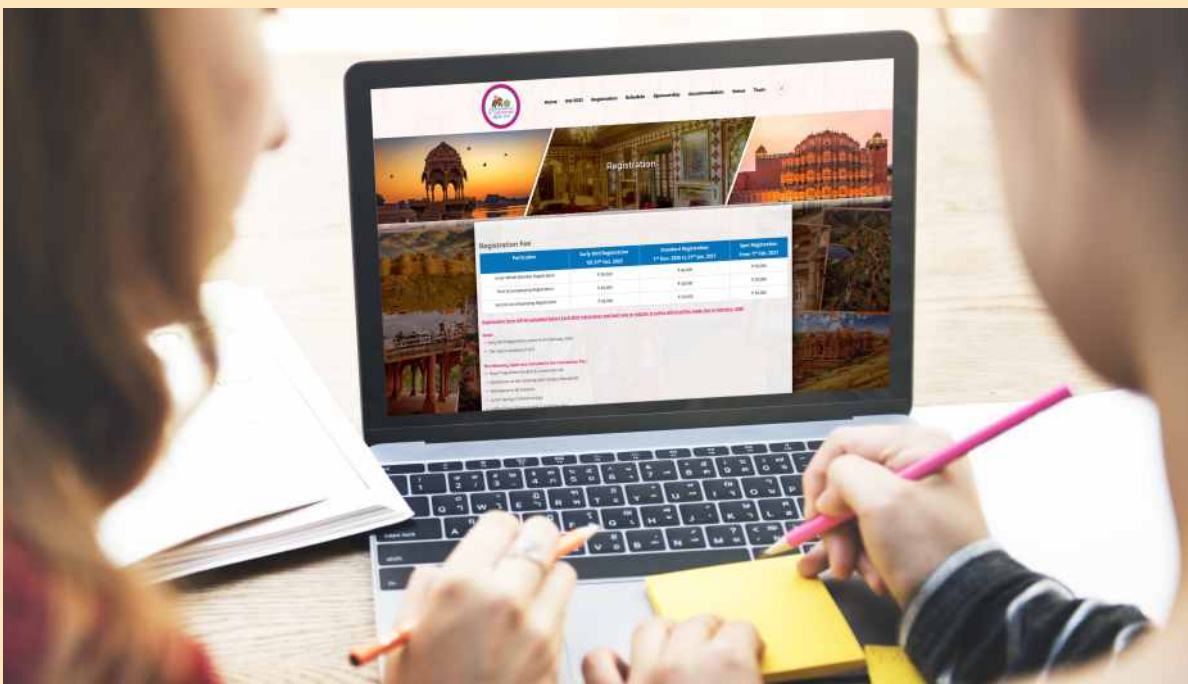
Home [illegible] Registration Schedule Sponsorship Accommodation Venue Tours

Registration

Registration Fee

| Particulars | Early Bird Registration till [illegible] Oct. 2020 | Standard Registration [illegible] Nov. 2020 to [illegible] Jan. 2021 | Spot Registration from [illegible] Feb. 2021 |
|---|---|---|---|
| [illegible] Registration | ₹ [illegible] | ₹ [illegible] | ₹ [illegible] |
| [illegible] Registration | ₹ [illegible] | ₹ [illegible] | ₹ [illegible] |
| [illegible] Registration | ₹ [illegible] | ₹ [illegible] | ₹ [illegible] |

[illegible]

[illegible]